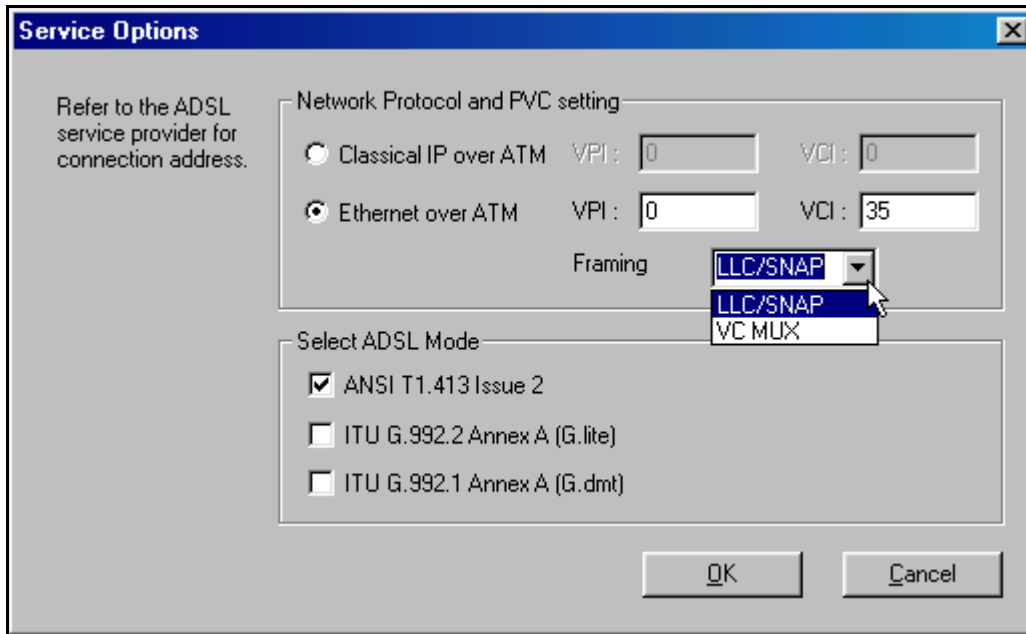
Service Options

Refer to the ADSL service provider for connection address.

Network Protocol and PVC setting

Classical IP over ATM VPI : 0 VCI : 0

Ethernet over ATM VPI : 0 VCI : 35

Framing LLC/SNAP

LLC/SNAP
VC MUX

Select ADSL Mode

ANSI T1.413 Issue 2

ITU G.992.2 Annex A (G.lite)

ITU G.992.1 Annex A (G.dmt)

OK Cancel